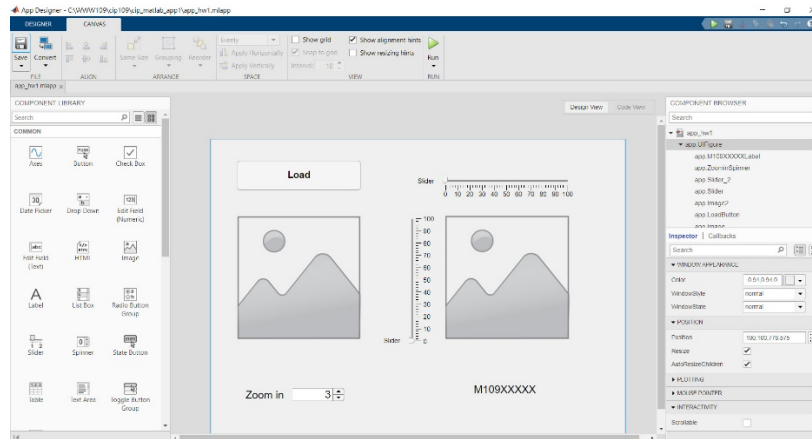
App Designer - C:\WWW109\dip109\dip_matlab_app1\app_hw1.mlapp

DESIGNER CANVAS

Save Convert
FILE
ALIGN
Same Size Grouping Reorder
ARRANGE
Evenly
Apply Horizontally
Apply Vertically
Interval: 10
SPACE
Show grid
Snap to grid
Show alignment hints
Show resizing hints
VIEW
Run
RUN

app_hw1.mlapp ×

COMPONENT LIBRARY
Search
COMMON
Axes
Button
Check Box
Date Picker
Drop Down
Edit Field (Numeric)
Edit Field (Text)
HTML
Image
Label
List Box
Radio Button Group
Slider
Spinner
State Button
Table
Text Area
Toggle Button Group

Design View Code View

Load
Slider
0 10 20 30 40 50 60 70 80 90 100
100
90
80
70
60
50
40
30
20
10
0
Slider
Zoom in 3
M109XXXXX

COMPONENT BROWSER
Search
app_hw1
app.UIFigure
app.M109XXXXXLabel
app.ZoominSpinner
app.Slider_2
app.Slider
app.Image2
app.LoadButton
app.Image
Inspector | Callbacks
Search
▼ WINDOW APPEARANCE
Color 0.94,0.94,0.9
WindowStyle normal
WindowState normal
▼ POSITION
Position 100,100,779,675
Resize
AutoResizeChildren
▶ PLOTTING
▶ MOUSE POINTER
▼ INTERACTIVITY
Scrollable